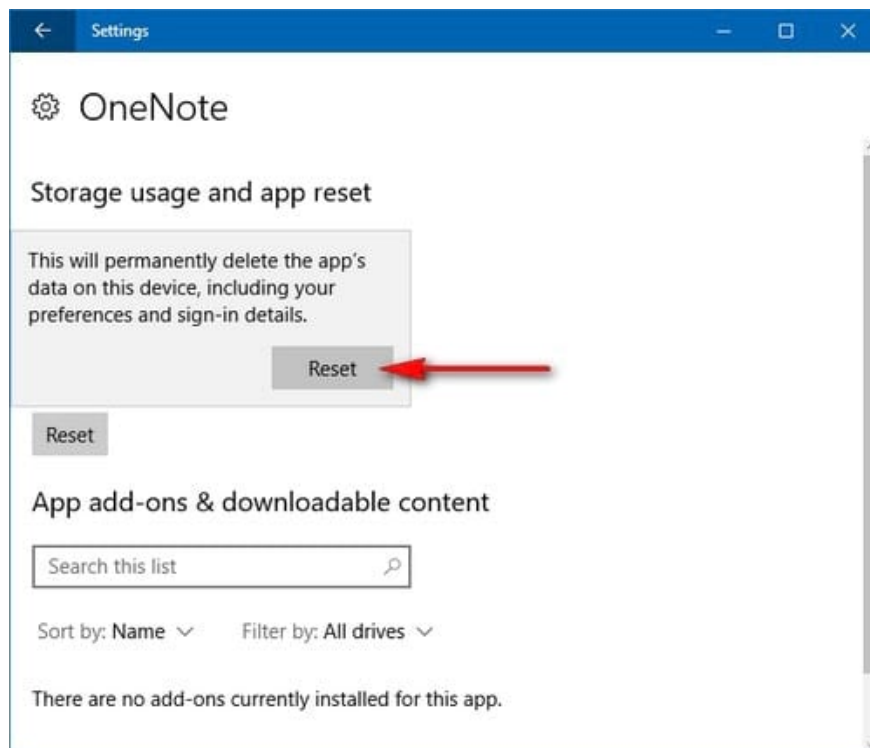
Settings

OneNote

Storage usage and app reset

This will permanently delete the app's data on this device, including your preferences and sign-in details.

Reset

Reset

App add-ons & downloadable content

Search this list

Sort by: Name

Filter by: All drives

There are no add-ons currently installed for this app.